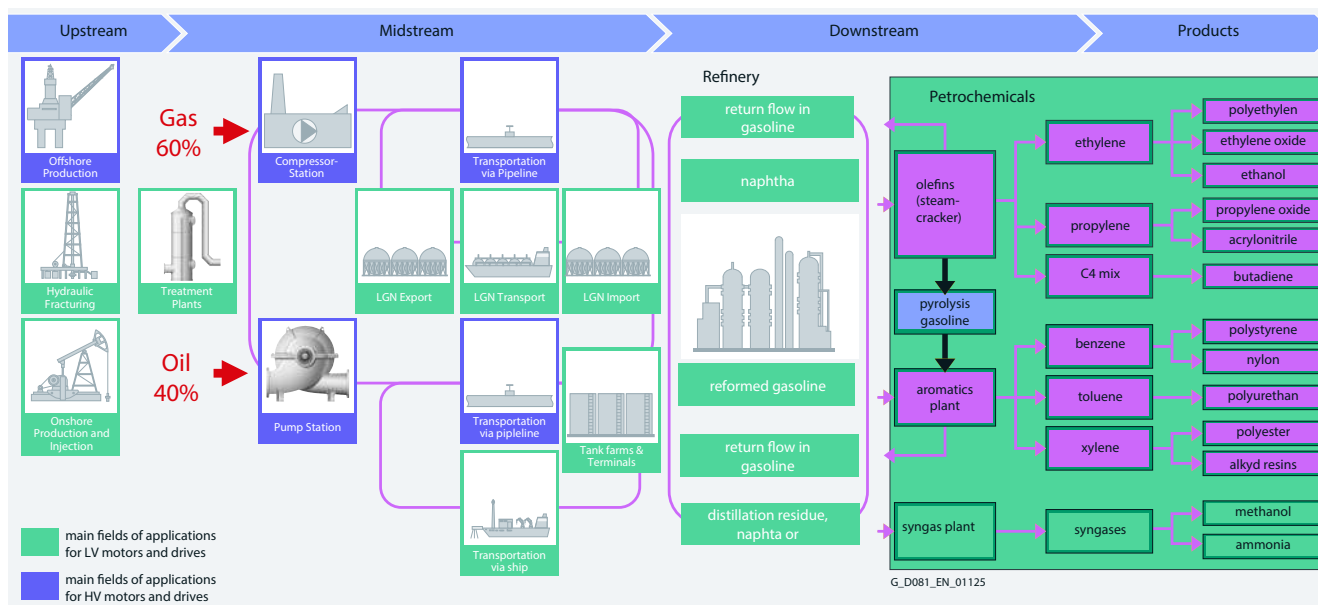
Upstream

Midstream

Downstream

Products

Offshore Production

Hydraulic Fracturing

Treatment Plants

Onshore Production and Injection

Gas 60%

Oil 40%

Compressor-Station

Transportation via Pipeline

LGN Export

LGN Transport

LGN Import

Pump Station

Transportation via pipleline

Tank farms & Terminals

Transportation via ship

Refinery

return flow in gasoline

naphtha

reformed gasoline

return flow in gasoline

distillation residue, naphta or

Petrochemicals

olefins (steam-cracker)

pyrolysis gasoline

aromatics plant

syngas plant

ethylene

propylene

C4 mix

benzene

toluene

xylene

syngases

polyethylen

ethylene oxide

ethanol

propylene oxide

acrylonitrile

butadiene

polystyrene

nylon

polyurethan

polyester

alkyd resins

methanol

ammonia

main fields of applications for LV motors and drives

main fields of applications for HV motors and drives

G_D081_EN_01125